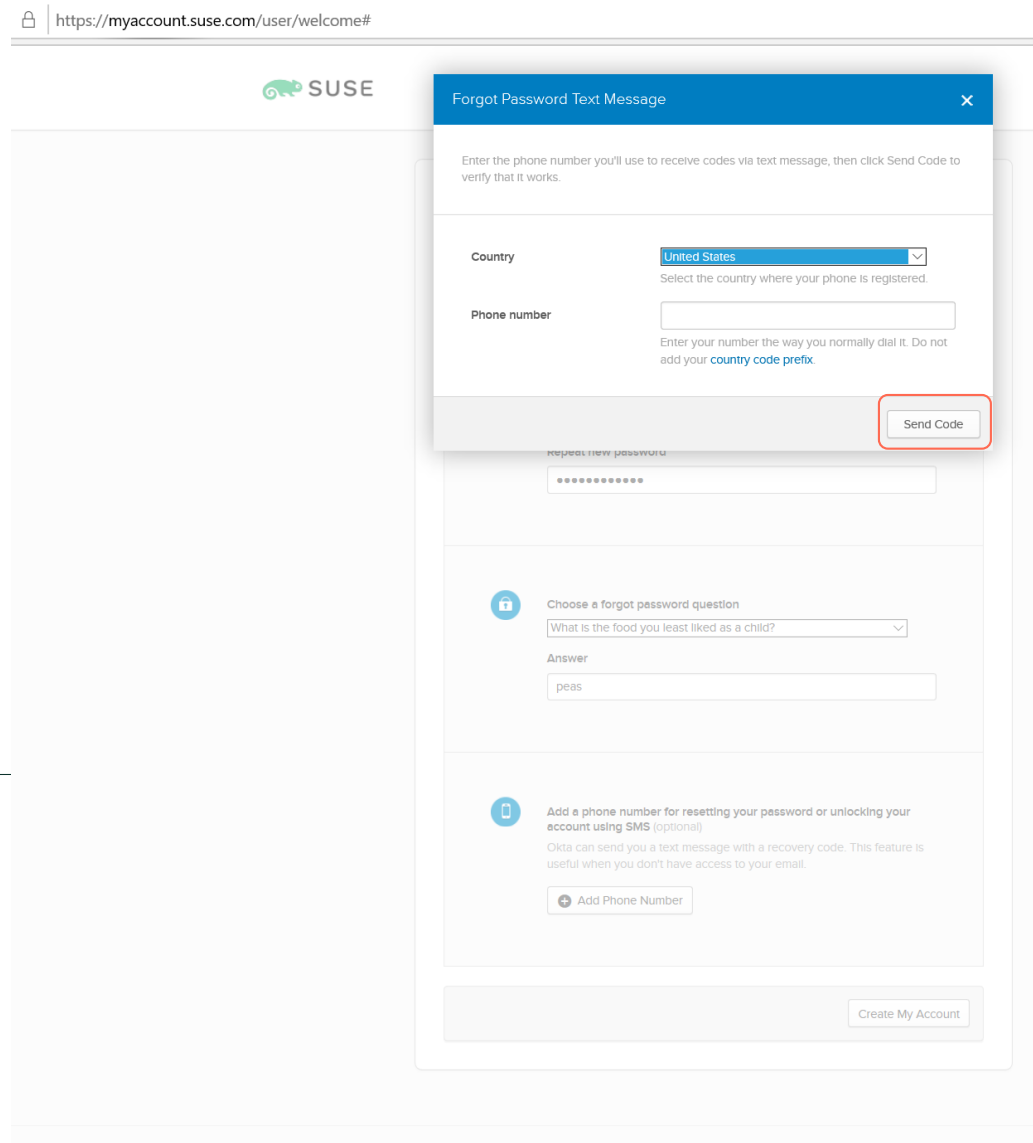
https://myaccount.suse.com/user/welcome#

SUSE

Forgot Password Text Message ×

Enter the phone number you'll use to receive codes via text message, then click Send Code to verify that it works.

Country
United States
Select the country where your phone is registered.

Phone number
Enter your number the way you normally dial it. Do not add your country code prefix.

Send Code

Repeat new password
••••••••••••

Choose a forgot password question
What is the food you least liked as a child?
Answer
peas

Add a phone number for resetting your password or unlocking your account using SMS (optional)
Okta can send you a text message with a recovery code. This feature is useful when you don't have access to your email.

Add Phone Number

Create My Account